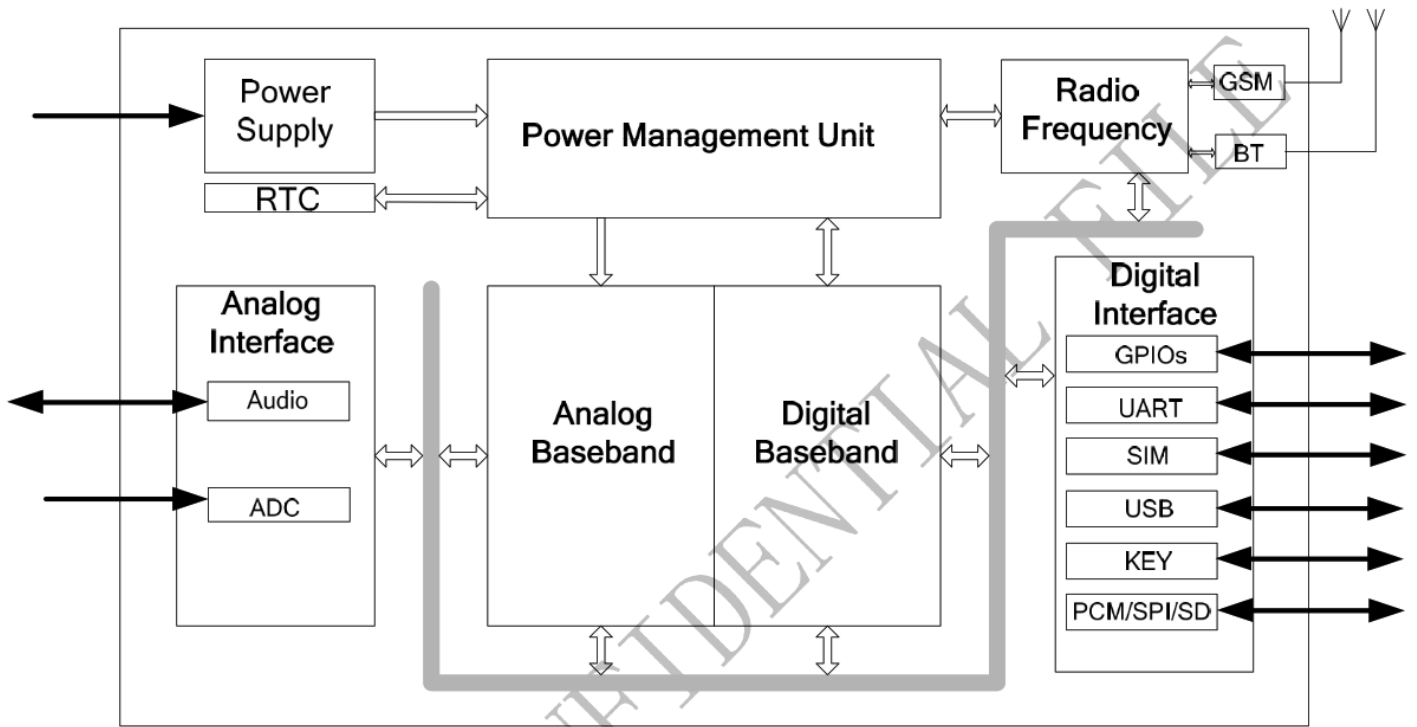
Power Supply

Power Management Unit

Radio Frequency

GSM

BT

RTC

Analog Interface

Audio

ADC

Analog Baseband

Digital Baseband

Digital Interface

GPIOs

UART

SIM

USB

KEY

PCM/SPI/SD

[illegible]FIDENTIAL FILE